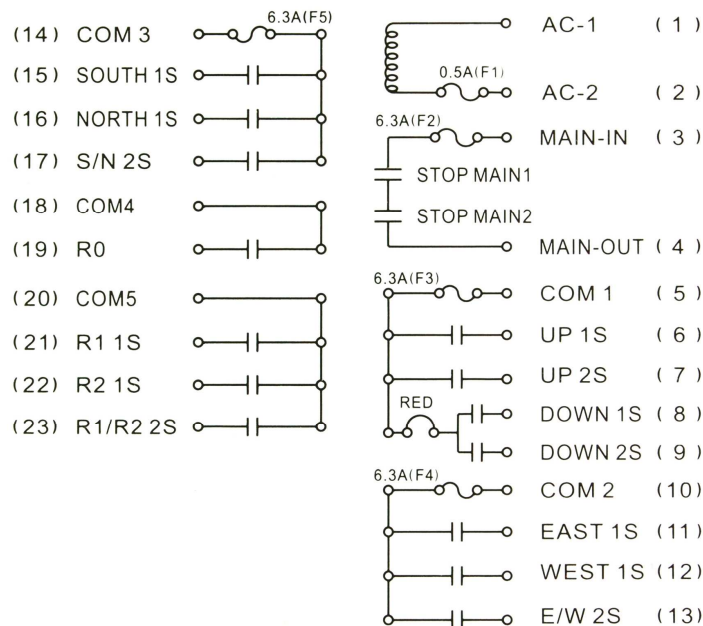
(14) COM 3
6.3A(F5)
(15) SOUTH 1S
(16) NORTH 1S
(17) S/N 2S
(18) COM4
(19) R0
(20) COM5
(21) R1 1S
(22) R2 1S
(23) R1/R2 2S

AC-1 (1)
0.5A(F1)
AC-2 (2)
6.3A(F2)
MAIN-IN (3)
STOP MAIN1
STOP MAIN2
MAIN-OUT (4)
6.3A(F3)
COM 1 (5)
UP 1S (6)
UP 2S (7)
RED
DOWN 1S (8)
DOWN 2S (9)
6.3A(F4)
COM 2 (10)
EAST 1S (11)
WEST 1S (12)
E/W 2S (13)